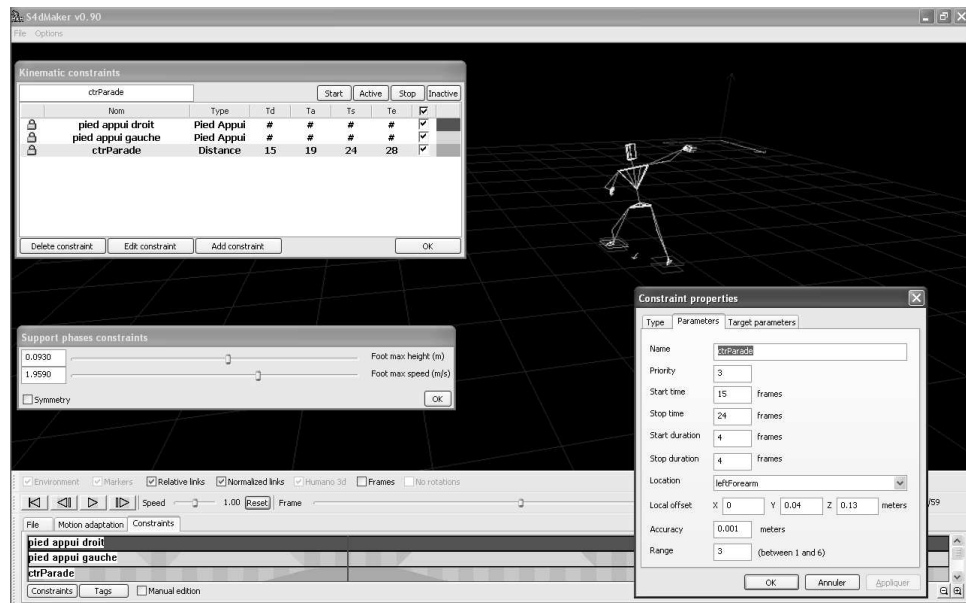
S4dMaker v0.90
File Options

Kinematic constraints
ctrParade
Start Active Stop Inactive

| | Nom | Type | Td | Ta | Ts | Te | ☑ |
|---|---|---|---|---|---|---|---|
| | pied appui droit | Pied Appui | # | # | # | # | ☑ |
| | pied appui gauche | Pied Appui | # | # | # | # | ☑ |
| | ctrParade | Distance | 15 | 19 | 24 | 28 | ☑ |

Delete constraint Edit constraint Add constraint OK

Support phases constraints
0.0930 Foot max height (m)
1.9590 Foot max speed (m/s)
Symmetry OK

Constraint properties
Type Parameters Target parameters
Name ctrParade
Priority 3
Start time 15 frames
Stop time 24 frames
Start duration 4 frames
Stop duration 4 frames
Location leftForearm
Local offset X 0 Y 0.04 Z 0.13 meters
Accuracy 0.001 meters
Range 3 (between 1 and 6)
OK Annuler Appliquer

Environment Markers Relative links Normalized links Humano 3d Frames No rotations
Speed 1.00 Reset Frame
/59
File Motion adaptation Constraints
pied appui droit
pied appui gauche
ctrParade
Constraints Tags Manual edition